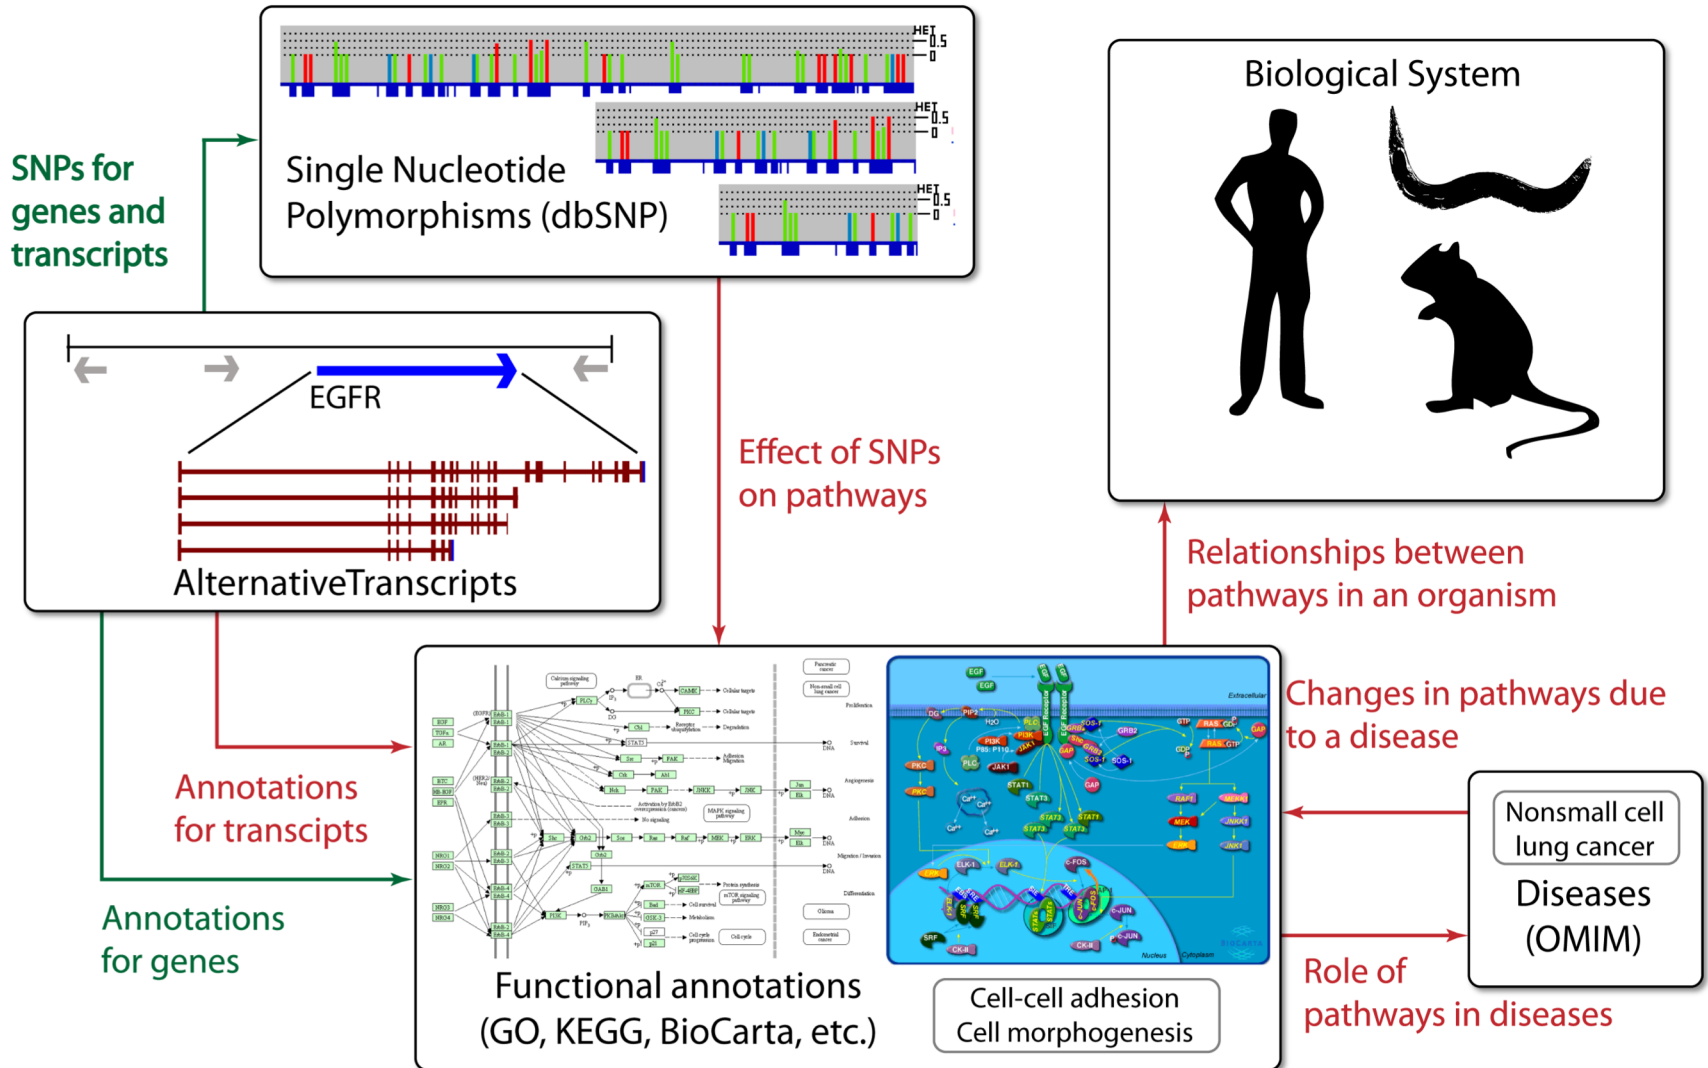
SNPs for genes and transcripts

HET
0.5
0

Single Nucleotide Polymorphisms (dbSNP)

HET
0.5
0

HET
0.5
0

Biological System

EGFR

AlternativeTranscripts

Effect of SNPs on pathways

Relationships between pathways in an organism

Changes in pathways due to a disease

Annotations for transcipts

Annotations for genes

Nonsmall cell lung cancer

Diseases (OMIM)

Role of pathways in diseases

Functional annotations (GO, KEGG, BioCarta, etc.)

Cell-cell adhesion
Cell morphogenesis